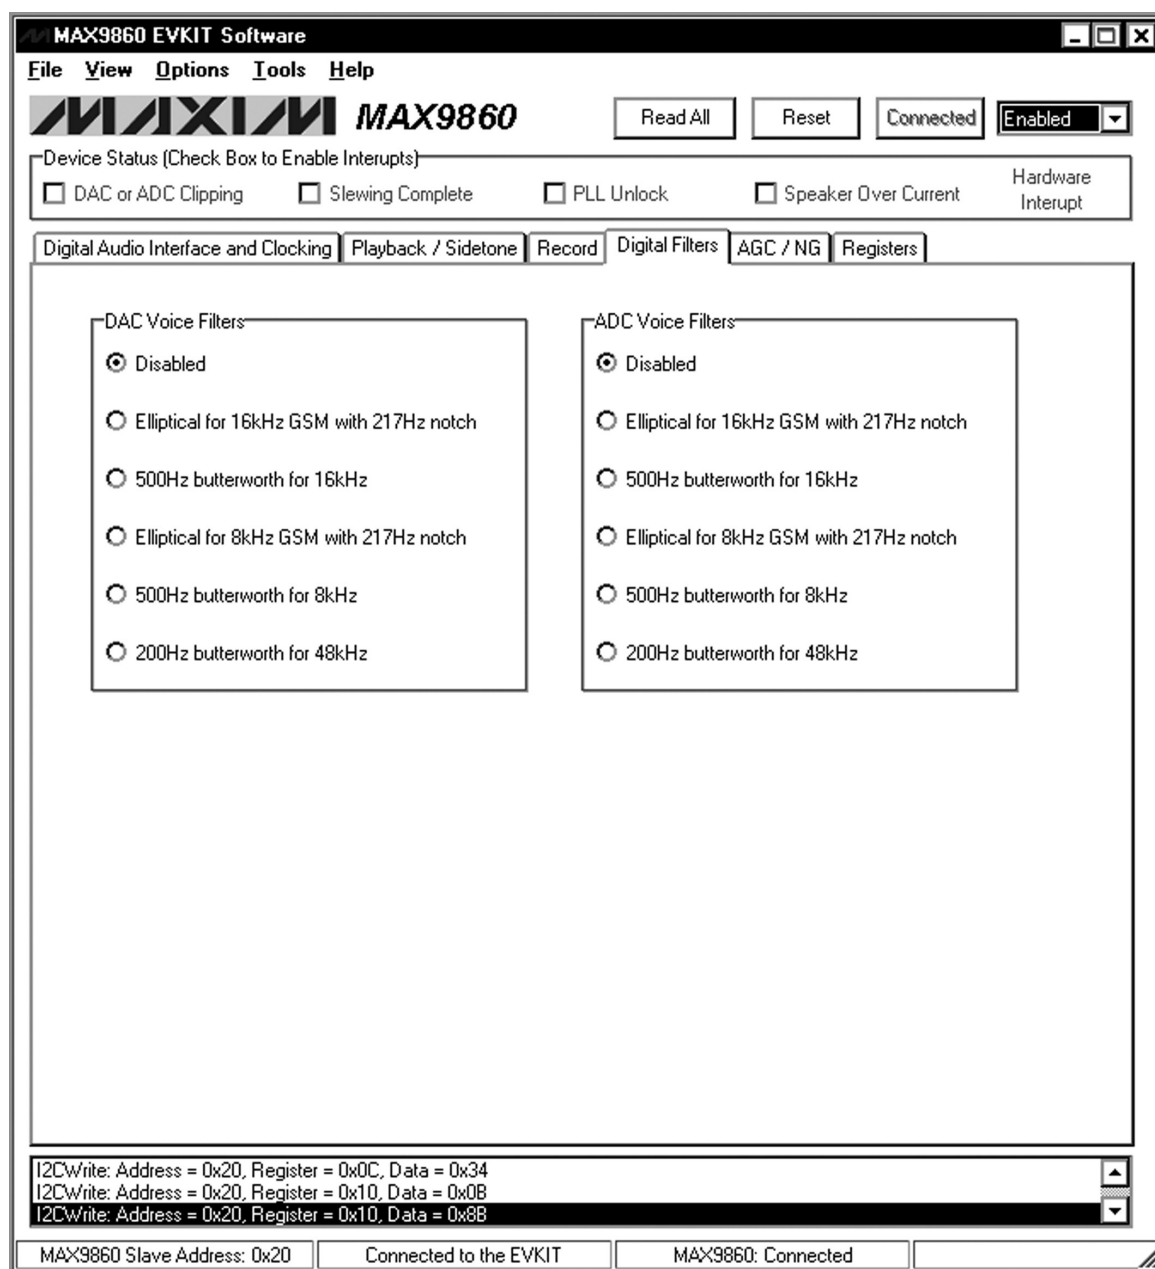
MAX9860 EVKIT Software

File View Options Tools Help

MAXIM MAX9860

Read All

Reset

Connected

Enabled

Device Status (Check Box to Enable Interupts)

DAC or ADC Clipping

Slewing Complete

PLL Unlock

Speaker Over Current

Hardware Interupt

Digital Audio Interface and Clocking | Playback / Sidetone | Record | Digital Filters | AGC / NG | Registers

DAC Voice Filters

Disabled

Elliptical for 16kHz GSM with 217Hz notch

500Hz butterworth for 16kHz

Elliptical for 8kHz GSM with 217Hz notch

500Hz butterworth for 8kHz

200Hz butterworth for 48kHz

ADC Voice Filters

Disabled

Elliptical for 16kHz GSM with 217Hz notch

500Hz butterworth for 16kHz

Elliptical for 8kHz GSM with 217Hz notch

500Hz butterworth for 8kHz

200Hz butterworth for 48kHz

I2CWrite: Address = 0x20, Register = 0x0C, Data = 0x34
I2CWrite: Address = 0x20, Register = 0x10, Data = 0x0B
I2CWrite: Address = 0x20, Register = 0x10, Data = 0x8B

MAX9860 Slave Address: 0x20

Connected to the EVKIT

MAX9860: Connected